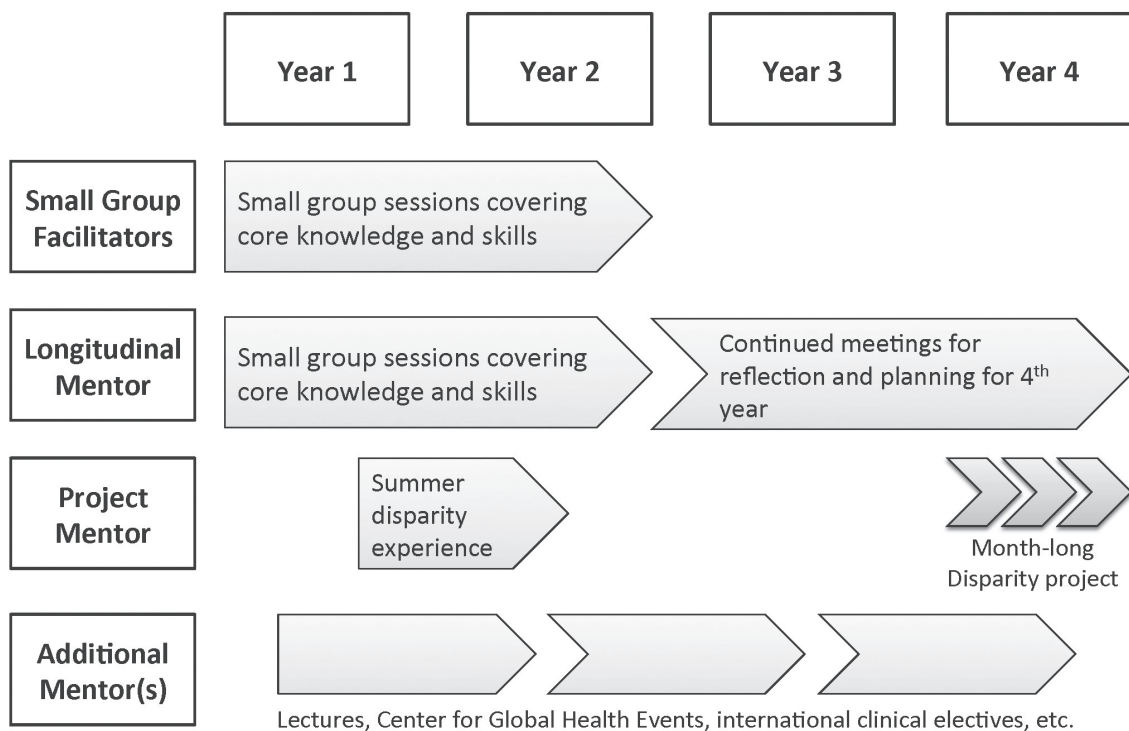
Year 1

Year 2

Year 3

Year 4

Small Group Facilitators

Small group sessions covering core knowledge and skills

Longitudinal Mentor

Small group sessions covering core knowledge and skills

Continued meetings for reflection and planning for 4$^{th}$ year

Project Mentor

Summer disparity experience

Month-long Disparity project

Additional Mentor(s)

Lectures, Center for Global Health Events, international clinical electives, etc.